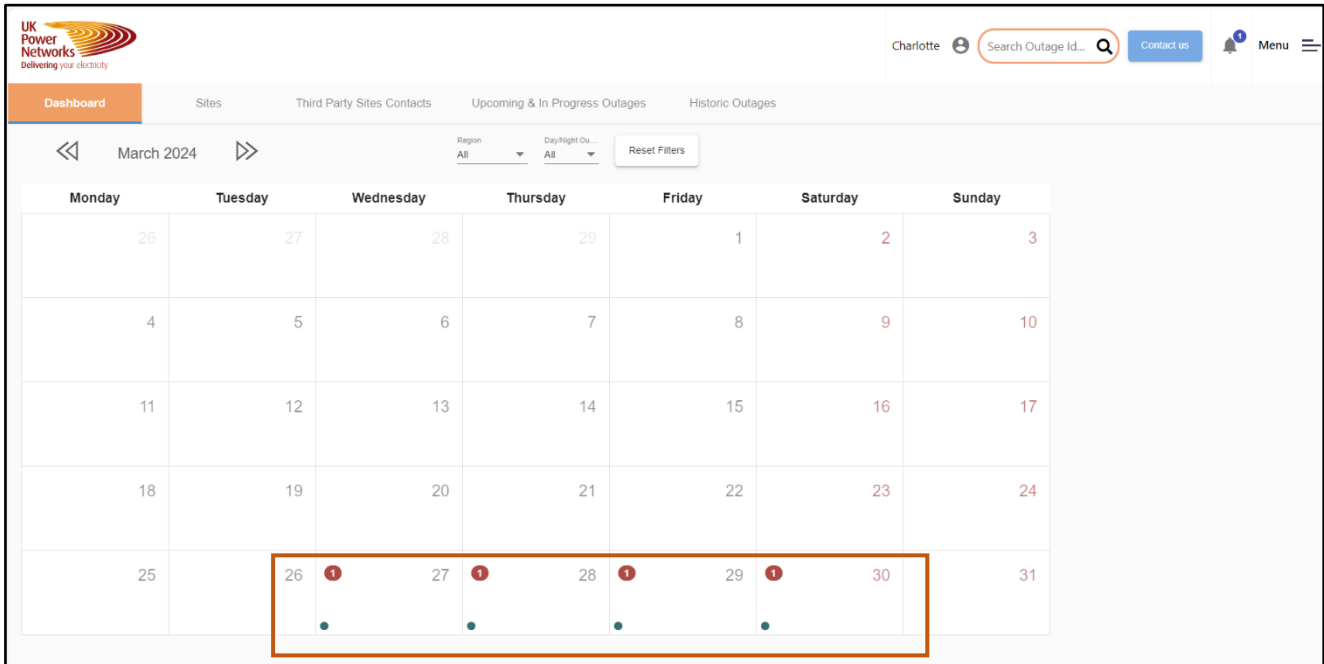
UK Power Networks
Delivering your electricity

Charlotte
Search Outage Id...
Contact us
1
Menu

Dashboard
Sites
Third Party Sites Contacts
Upcoming & In Progress Outages
Historic Outages

March 2024

Region
All

Day/Night Ou...
All

Reset Filters

| Monday | Tuesday | Wednesday | Thursday | Friday | Saturday | Sunday |
|---|---|---|---|---|---|---|
| 26 | 27 | 28 | 29 | 1 | 2 | 3 |
| 4 | 5 | 6 | 7 | 8 | 9 | 10 |
| 11 | 12 | 13 | 14 | 15 | 16 | 17 |
| 18 | 19 | 20 | 21 | 22 | 23 | 24 |
| 25 | 26 | 1 27 | 1 28 | 1 29 | 1 30 | 31 |